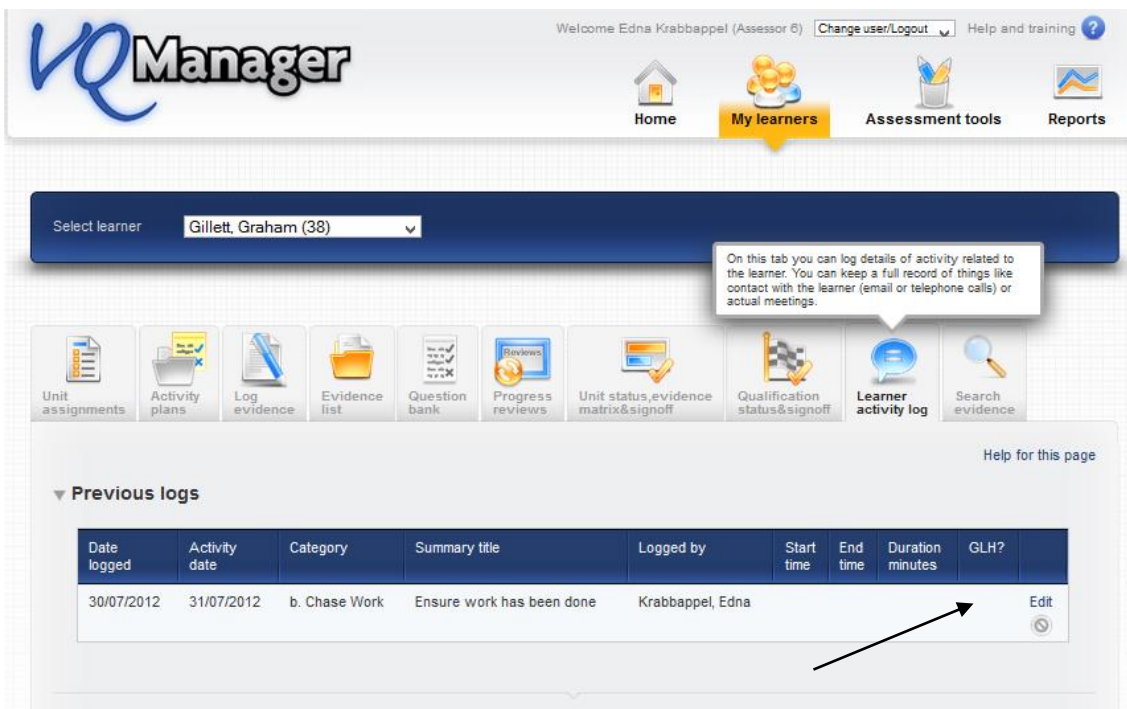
VQManager

Welcome Edna Krabbappel (Assessor 6) Change user/Logout Help and training

Home My learners Assessment tools Reports

Select learner Gillett, Graham (38)

On this tab you can log details of activity related to the learner. You can keep a full record of things like contact with the learner (email or telephone calls) or actual meetings.

Unit assignments | Activity plans | Log evidence | Evidence list | Question bank | Progress reviews | Unit status,evidence matrix&signoff | Qualification status&signoff | Learner activity log | Search evidence

Reviews

Help for this page

Previous logs

| Date logged | Activity date | Category | Summary title | Logged by | Start time | End time | Duration minutes | GLH? | |
|---|---|---|---|---|---|---|---|---|---|
| 30/07/2012 | 31/07/2012 | b. Chase Work | Ensure work has been done | Krabbappel, Edna | | | | | Edit |